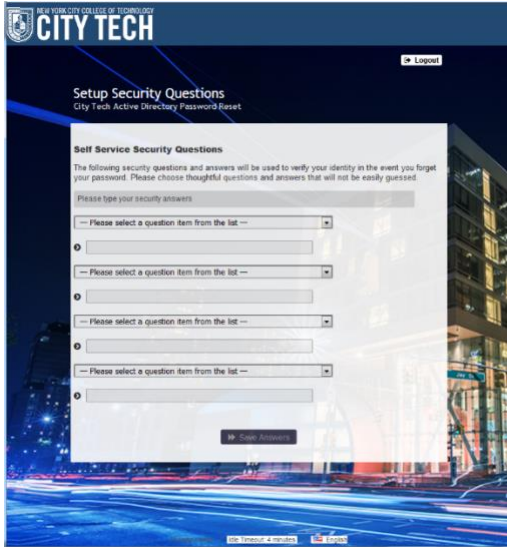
NEW YORK CITY COLLEGE OF TECHNOLOGY
CITY TECH

Logout

Setup Security Questions
City Tech Active Directory Password Reset

Self Service Security Questions

The following security questions and answers will be used to verify your identity in the event you forget your password. Please choose thoughtful questions and answers that will not be easily guessed.

Please type your security answers

--- Please select a question item from the list ---

--- Please select a question item from the list ---

--- Please select a question item from the list ---

--- Please select a question item from the list ---

Save Answers

Idle Timeout: 4 minutes English